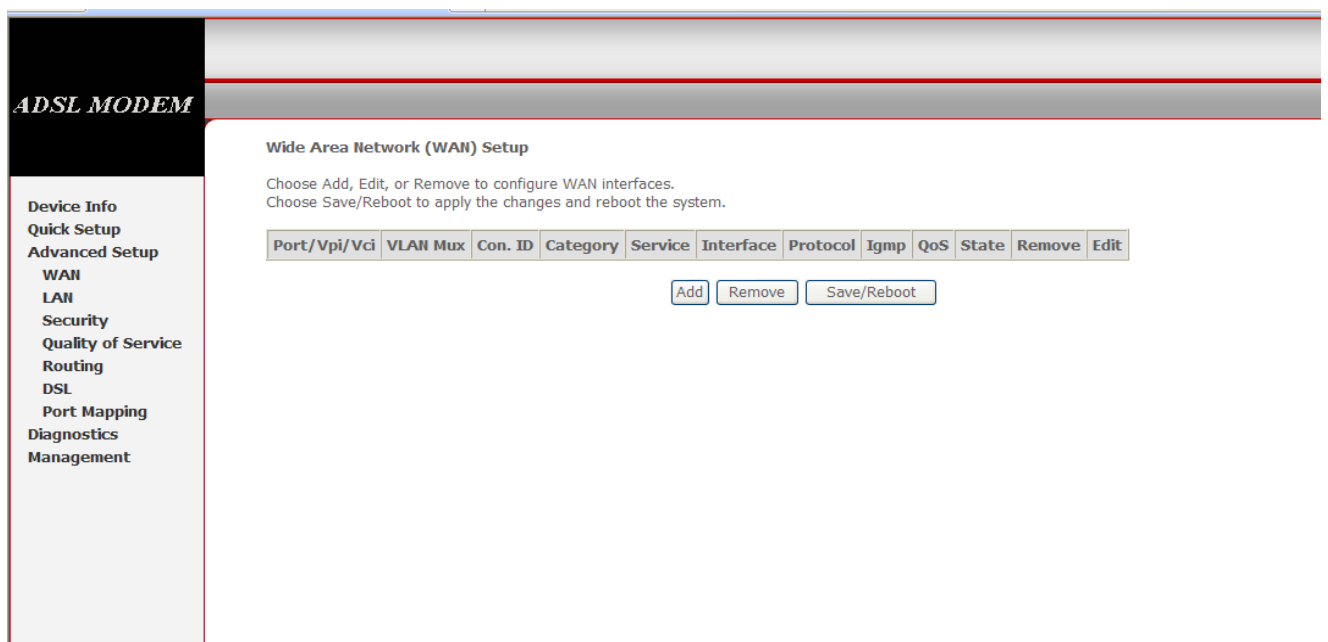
ADSL MODEM

Device Info
Quick Setup
Advanced Setup
WAN
LAN
Security
Quality of Service
Routing
DSL
Port Mapping
Diagnostics
Management

Wide Area Network (WAN) Setup

Choose Add, Edit, or Remove to configure WAN interfaces.
Choose Save/Reboot to apply the changes and reboot the system.

| Port/Vpi/Vci | VLAN Mux | Con. ID | Category | Service | Interface | Protocol | Igmp | QoS | State | Remove | Edit |
|---|---|---|---|---|---|---|---|---|---|---|---|

Add Remove Save/Reboot